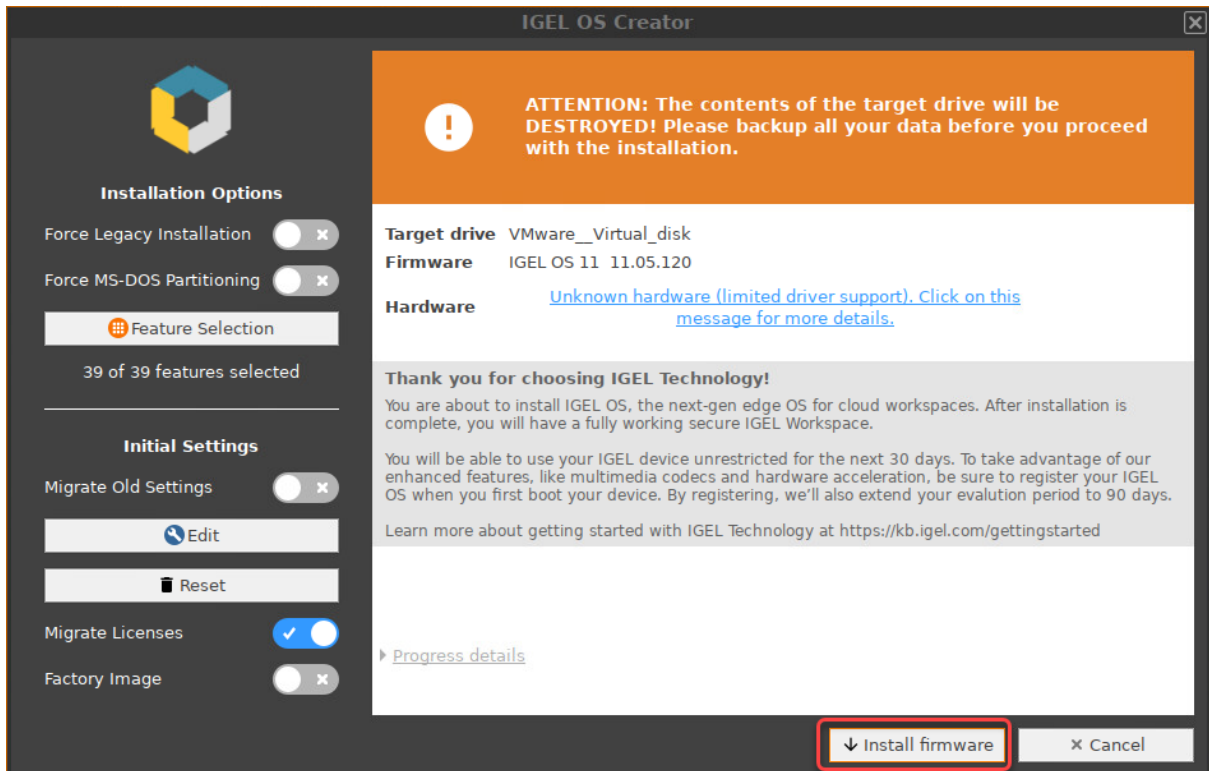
IGEL OS Creator

Installation Options

Force Legacy Installation

Force MS-DOS Partitioning

Feature Selection

39 of 39 features selected

Initial Settings

Migrate Old Settings

Edit

Reset

Migrate Licenses

Factory Image

ATTENTION: The contents of the target drive will be DESTROYED! Please backup all your data before you proceed with the installation.

Target drive VMware__Virtual_disk
Firmware IGEL OS 11 11.05.120
Hardware Unknown hardware (limited driver support). Click on this message for more details.

Thank you for choosing IGEL Technology!

You are about to install IGEL OS, the next-gen edge OS for cloud workspaces. After installation is complete, you will have a fully working secure IGEL Workspace.

You will be able to use your IGEL device unrestricted for the next 30 days. To take advantage of our enhanced features, like multimedia codecs and hardware acceleration, be sure to register your IGEL OS when you first boot your device. By registering, we'll also extend your evalution period to 90 days.

Learn more about getting started with IGEL Technology at https://kb.igel.com/gettingstarted

Progress details

Install firmware

Cancel